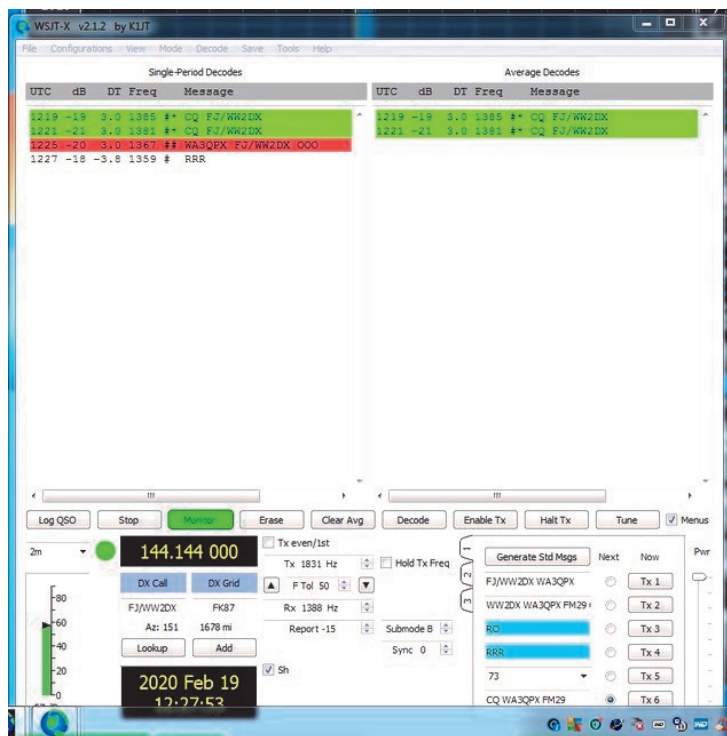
WSJT-X v2.1.2 by K1JT

File Configurations View Mode Decode Save Tools Help

Single-Period Decodes

| UTC | dB | DT | Freq | Message |
|---|---|---|---|---|
| 1219 | -19 | 3.0 | 1385 | #* CQ FJ/WW2DX |
| 1221 | -21 | 3.0 | 1381 | #* CQ FJ/WW2DX |
| 1225 | -20 | 3.0 | 1367 | ## WA3QPX FJ/WW2DX OOO |
| 1227 | -18 | -3.8 | 1359 | # RRR |

Average Decodes

| UTC | dB | DT | Freq | Message |
|---|---|---|---|---|
| 1219 | -19 | 3.0 | 1385 | #* CQ FJ/WW2DX |
| 1221 | -21 | 3.0 | 1381 | #* CQ FJ/WW2DX |

Log QSO Stop Monitor Erase Clear Avg Decode Enable Tx Halt Tx Tune Menus

2m 144.144 000 Tx even/1st

Tx 1831 Hz Hold Tx Freq

DX Call DX Grid F Tol 50

FJ/WW2DX FK87 Rx 1388 Hz

Az: 151 1678 mi Report -15 Submode B

Lookup Add Sync 0

Sh

2020 Feb 19

12:27:53

80 60 40 20 0

Generate Std Msgs Next Now Pwr

1 2 3

FJ/WW2DX WA3QPX Tx 1

WW2DX WA3QPX FM29 Tx 2

RO Tx 3

RRR Tx 4

73 Tx 5

CQ WA3QPX FM29 Tx 6